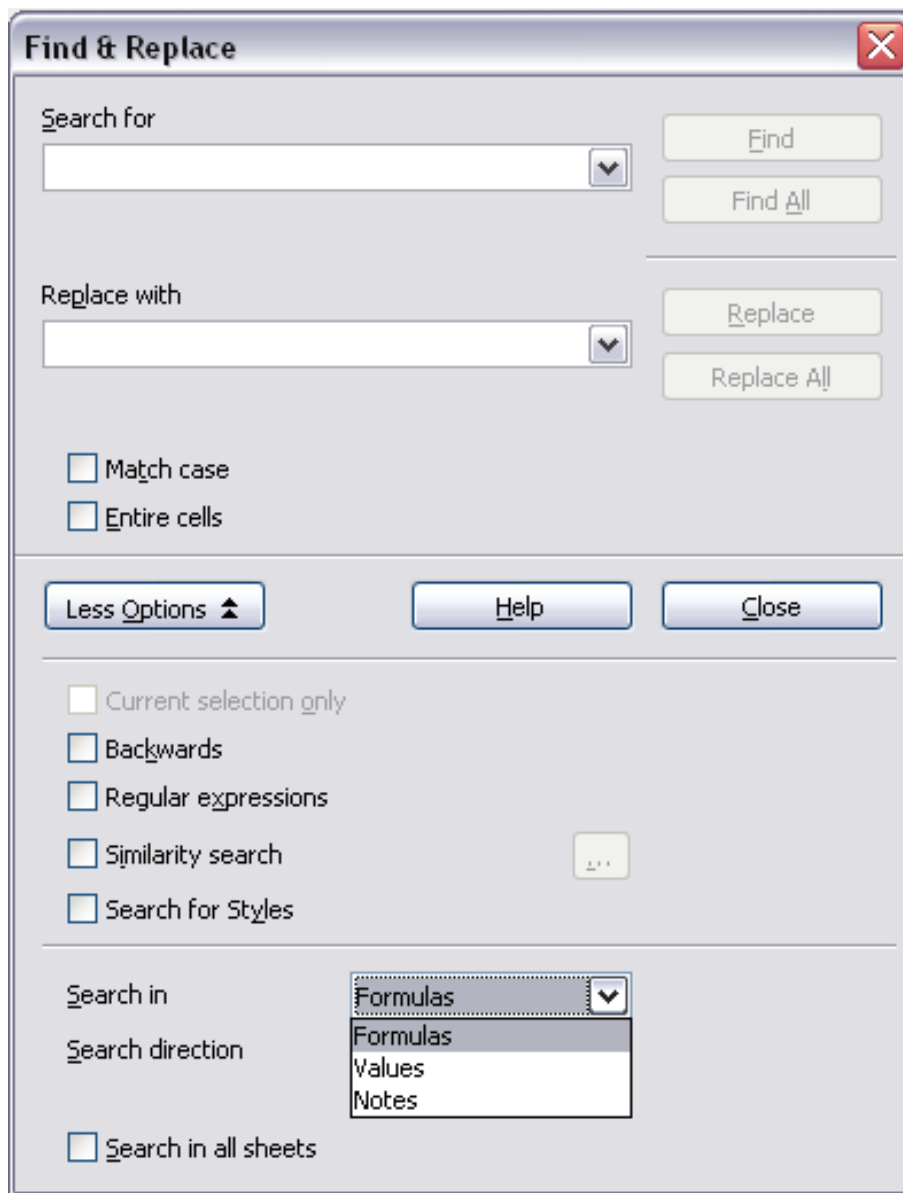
Find & Replace

Search for

Find

Find All

Replace with

Replace

Replace All

Match case

Entire cells

Less Options

Help

Close

Current selection only

Backwards

Regular expressions

Similarity search

...

Search for Styles

Search in

Formulas

Formulas

Values

Notes

Search direction

Search in all sheets